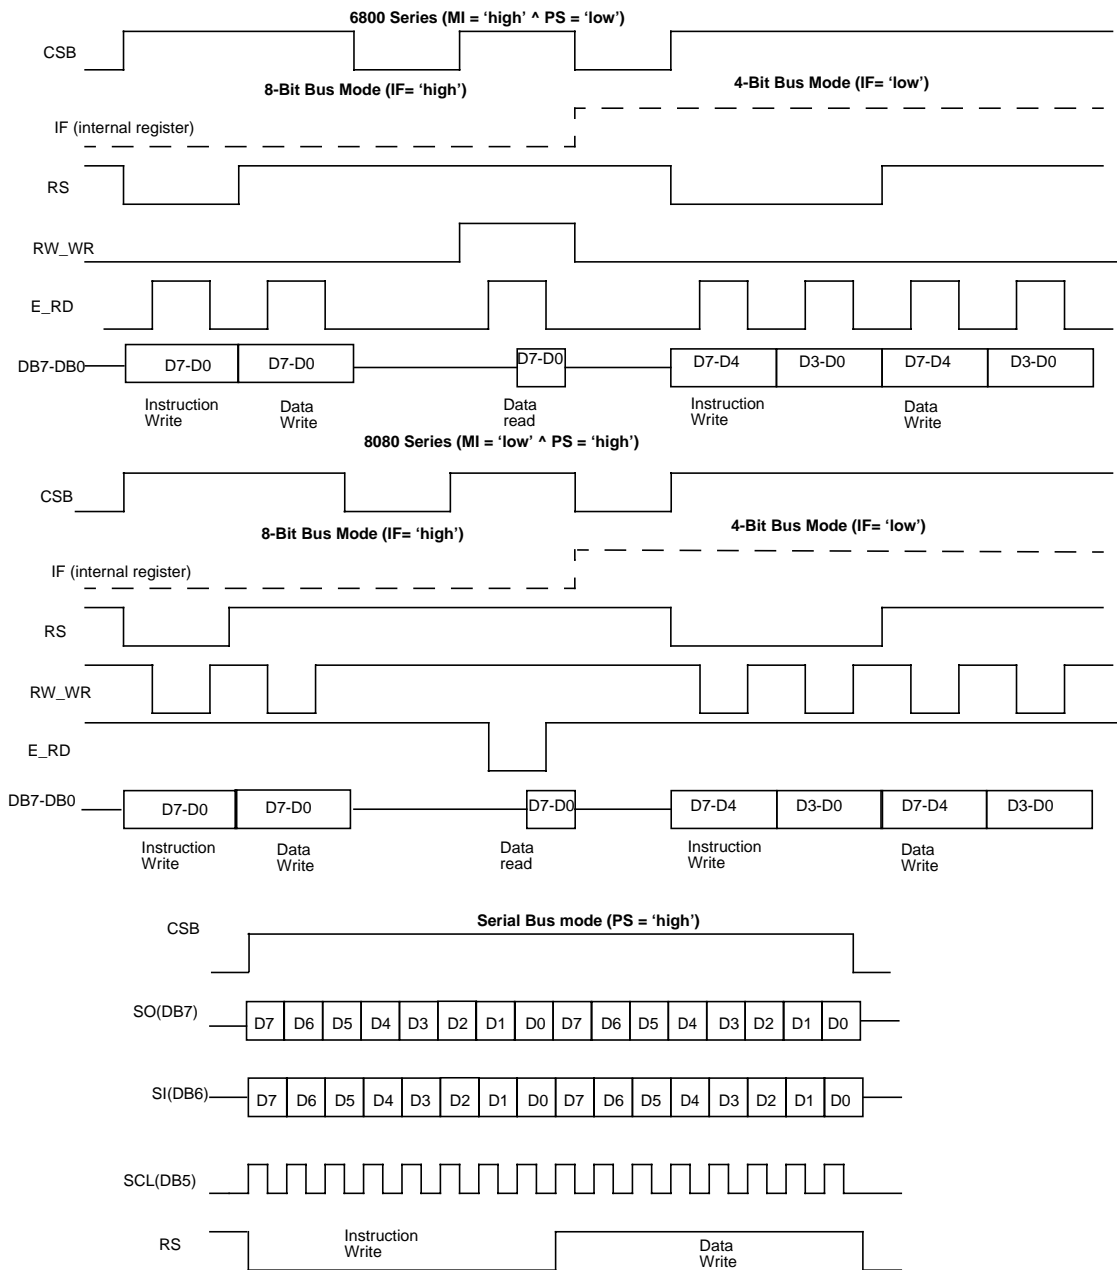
6800 Series (MI = 'high' ^ PS = 'low')

CSB

8-Bit Bus Mode (IF= 'high')

4-Bit Bus Mode (IF= 'low')

IF (internal register)

RS

RW_WR

E_RD

DB7-DB0

D7-D0 D7-D0 D7-D0 D7-D4 D3-D0 D7-D4 D3-D0

Instruction Write

Data Write

Data read

Instruction Write

Data Write

8080 Series (MI = 'low' ^ PS = 'high')

CSB

8-Bit Bus Mode (IF= 'high')

4-Bit Bus Mode (IF= 'low')

IF (internal register)

RS

RW_WR

E_RD

DB7-DB0

D7-D0 D7-D0 D7-D0 D7-D4 D3-D0 D7-D4 D3-D0

Instruction Write

Data Write

Data read

Instruction Write

Data Write

CSB

Serial Bus mode (PS = 'high')

SO(DB7)

D7 D6 D5 D4 D3 D2 D1 D0 D7 D6 D5 D4 D3 D2 D1 D0

SI(DB6)

D7 D6 D5 D4 D3 D2 D1 D0 D7 D6 D5 D4 D3 D2 D1 D0

SCL(DB5)

RS

Instruction Write

Data Write